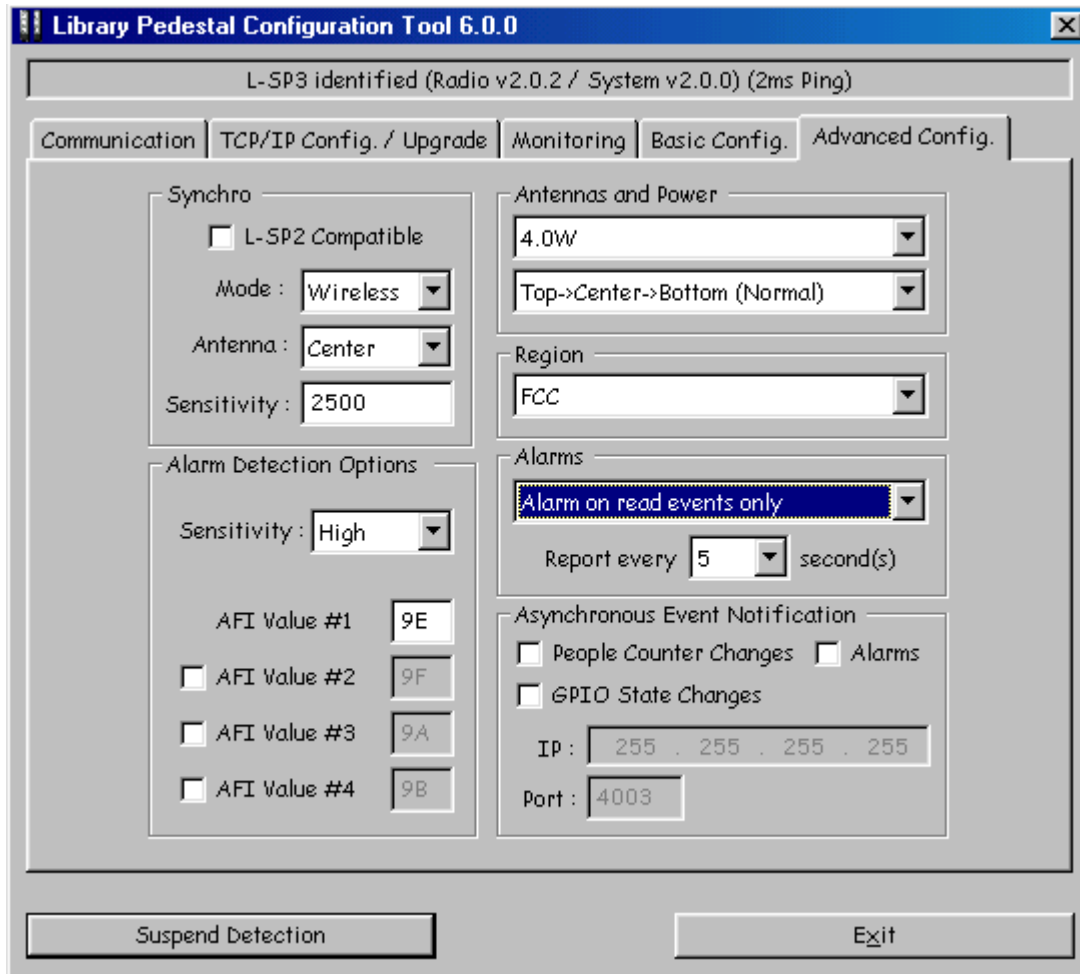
Library Pedestal Configuration Tool 6.0.0

L-SP3 identified (Radio v2.0.2 / System v2.0.0) (2ms Ping)

Communication | TCP/IP Config. / Upgrade | Monitoring | Basic Config. | Advanced Config.

Synchro

L-SP2 Compatible

Mode : Wireless

Antenna : Center

Sensitivity : 2500

Alarm Detection Options

Sensitivity : High

AFI Value #1 9E

AFI Value #2 9F

AFI Value #3 9A

AFI Value #4 9B

Antennas and Power

4.0W

Top->Center->Bottom (Normal)

Region

FCC

Alarms

Alarm on read events only

Report every 5 second(s)

Asynchronous Event Notification

People Counter Changes

Alarms

GPIO State Changes

IP : 255 . 255 . 255 . 255

Port : 4003

Suspend Detection

Exit